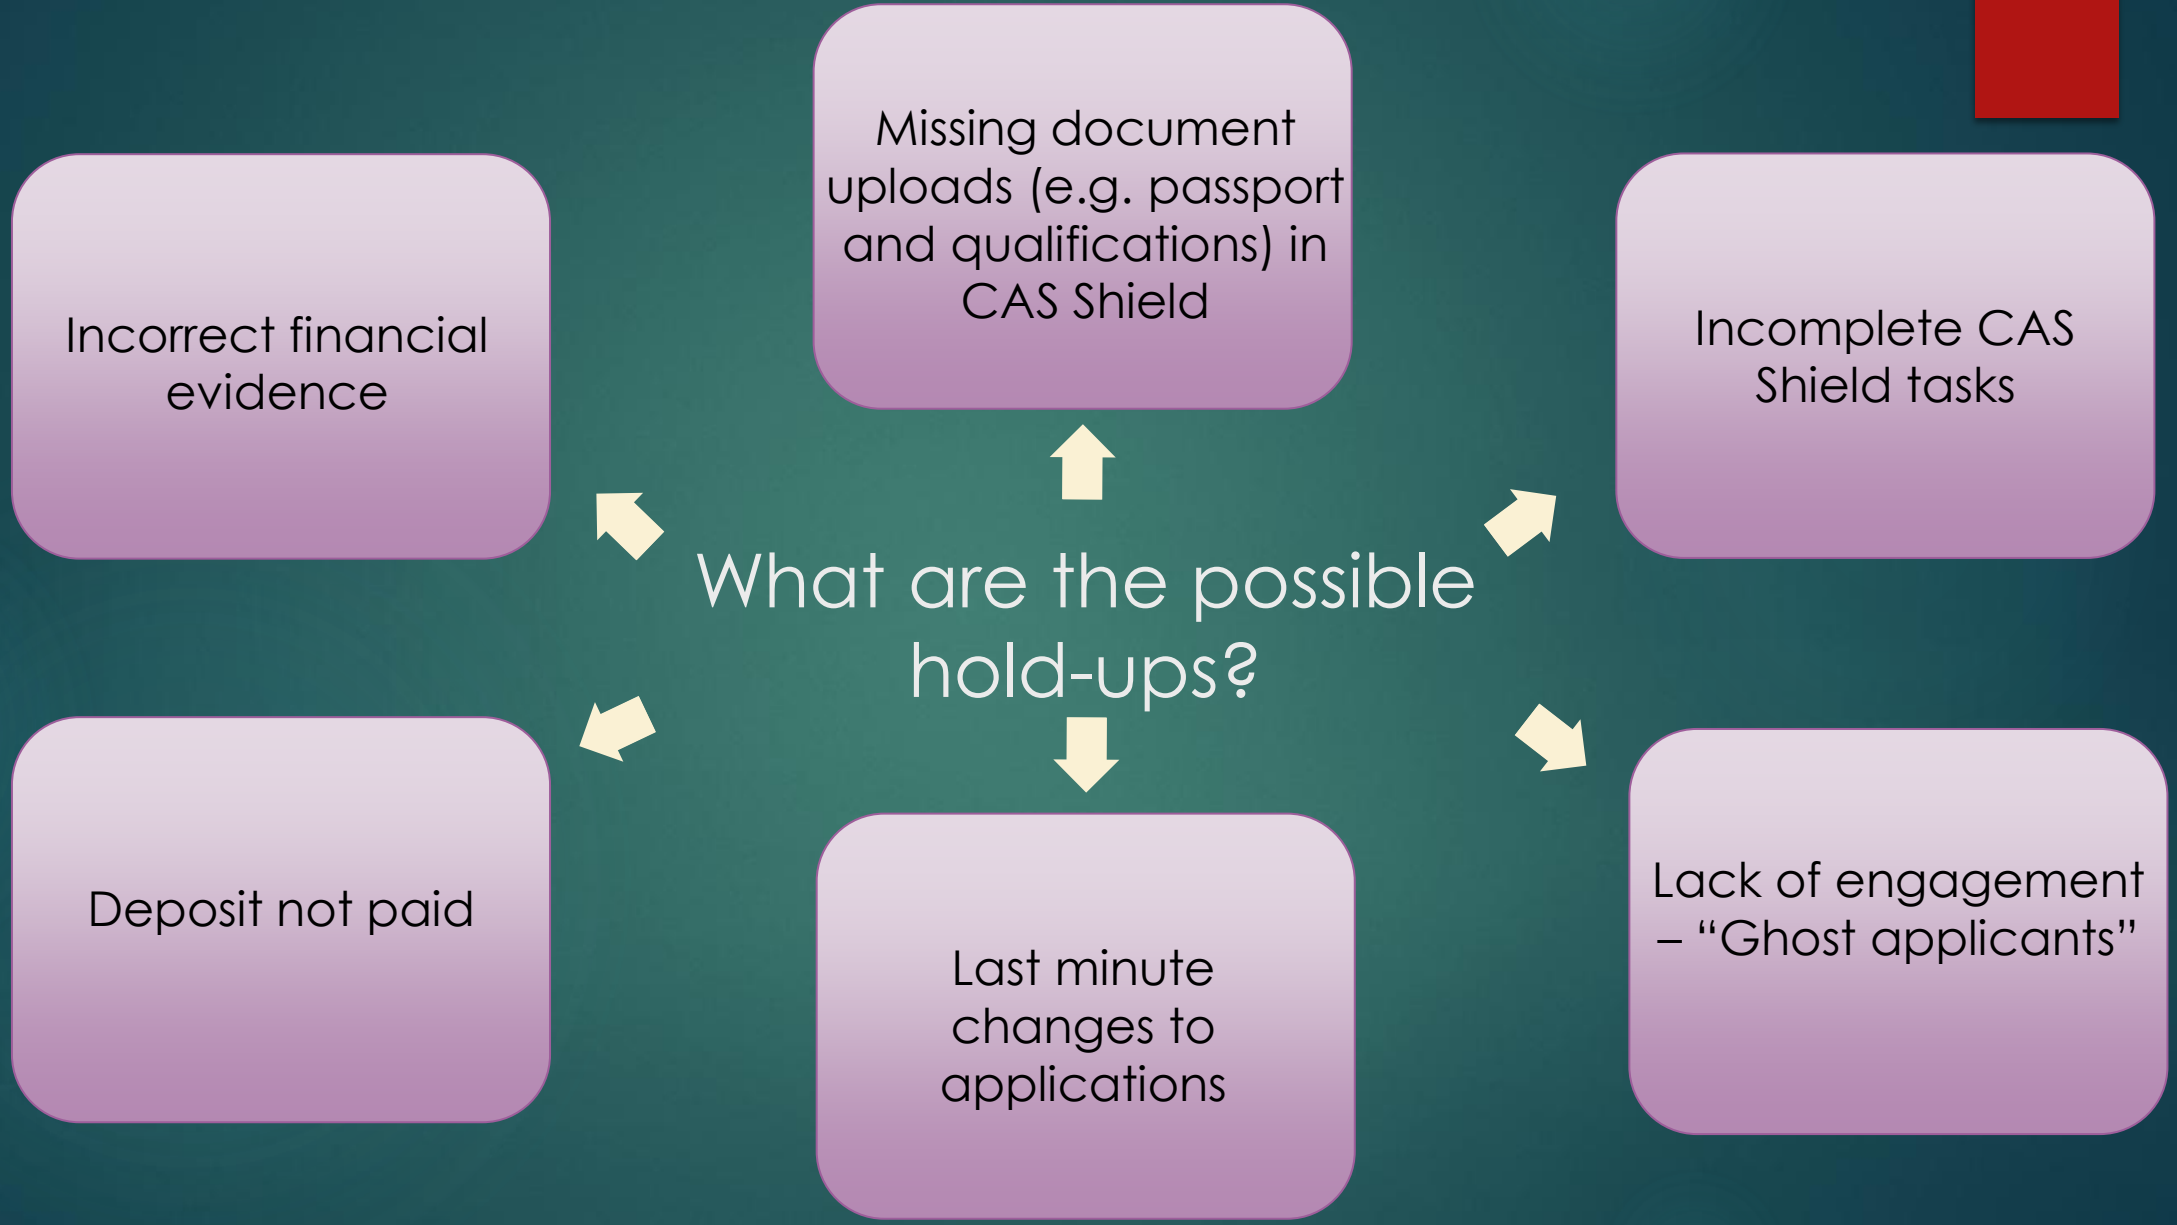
What are the possible hold-ups?

Missing document uploads (e.g. passport and qualifications) in CAS Shield

Incorrect financial evidence

Incomplete CAS Shield tasks

Deposit not paid

Last minute changes to applications

Lack of engagement – “Ghost applicants”